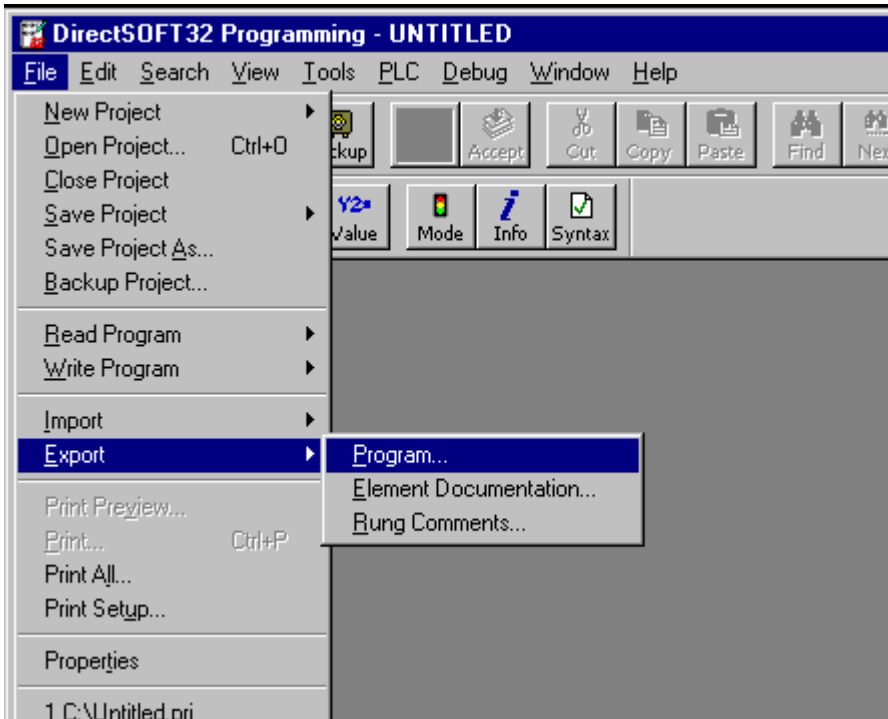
DirectSOFT32 Programming - UNTITLED

File Edit Search View Tools PLC Debug Window Help

New Project
Open Project... Ctrl+O
Close Project
Save Project
Save Project As...
Backup Project...

Read Program
Write Program

Import
Export

Print Preview...
Print... Ctrl+P
Print All...
Print Setup...

Properties

1 C:\Untitled.prj

ckup
Accept
Cut
Copy
Paste
Find
Nex

Y2=
Value
Mode
Info
Syntax

Program...
Element Documentation...
Rung Comments...